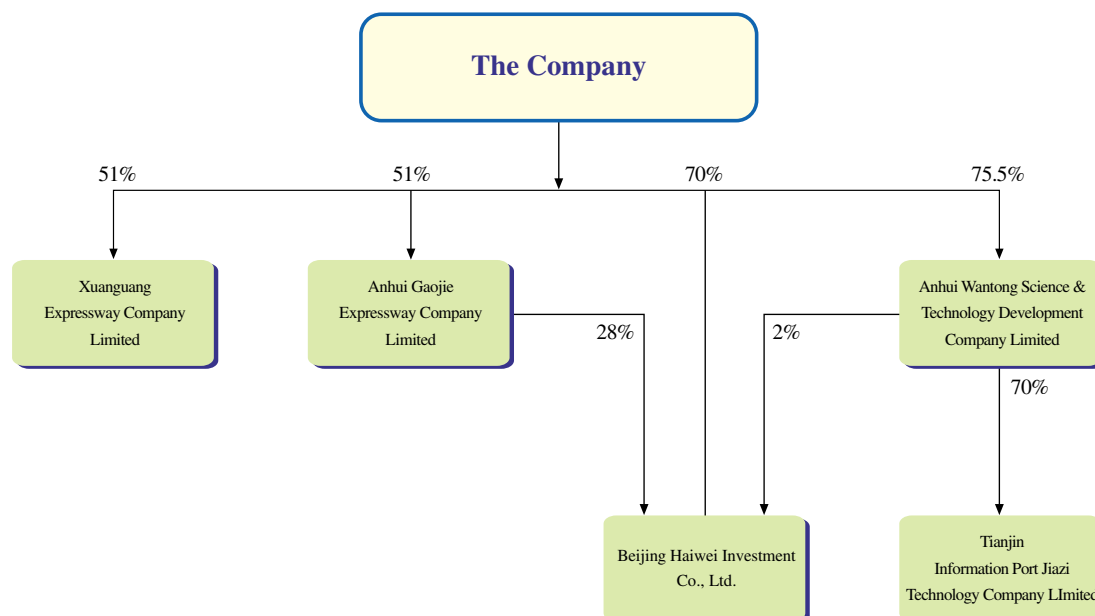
The Company

51%

51%

70%

75.5%

Xuanguang Expressway Company Limited

Anhui Gaojie Expressway Company Limited

Anhui Wantong Science & Technology Development Company Limited

28%

2%

70%

Beijing Haiwei Investment Co., Ltd.

Tianjin Information Port Jiazi Technology Company LImite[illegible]